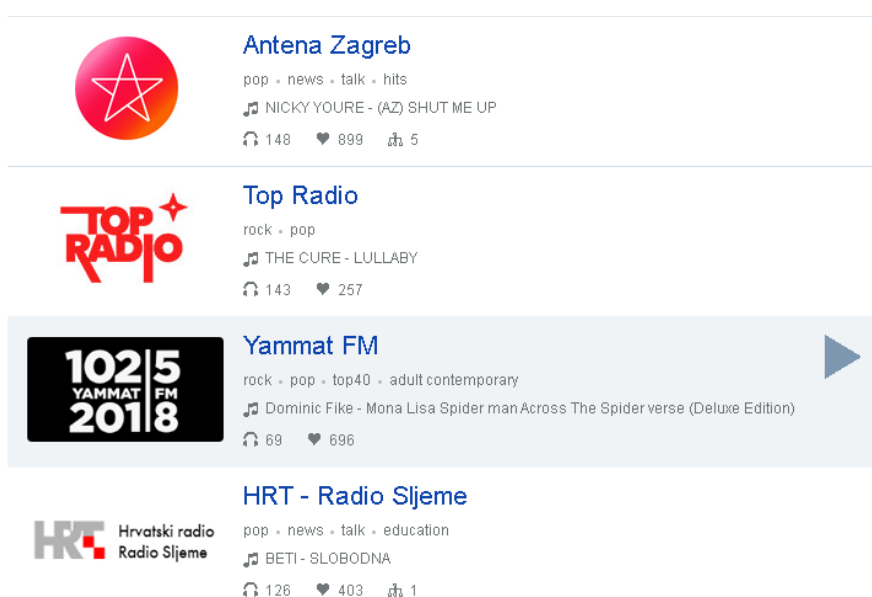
Antena Zagreb

pop • news • talk • hits

NICKY YOURE - (AZ) SHUT ME UP

148 899 5

TOP RADIO

Top Radio

rock • pop

THE CURE - LULLABY

143 257

102 5 YAMMAT FM 2018

Yammat FM

rock • pop • top40 • adult contemporary

Dominic Fike - Mona Lisa Spider man Across The Spider verse (Deluxe Edition)

69 696

HRT Hrvatski radio Radio Sljeme

HRT - Radio Sljeme

pop • news • talk • education

BETI - SLOBODNA

126 403 1